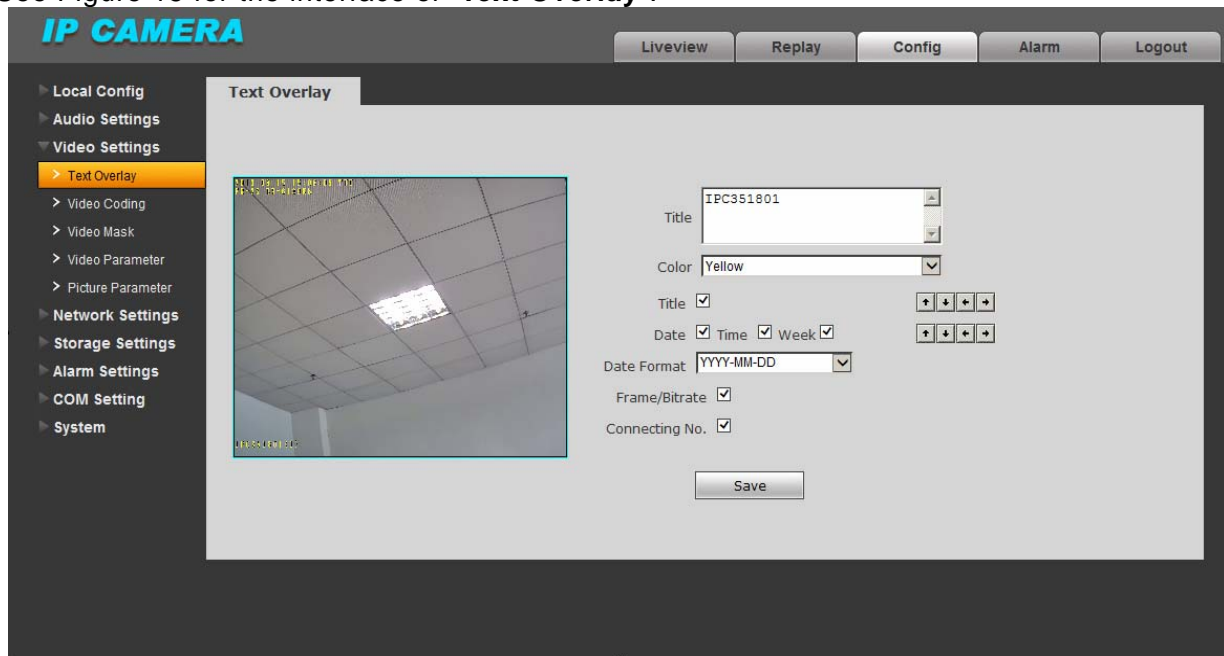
See Figure 40 for the interface of "Text Overlay".

IP CAMERA

Liveview
Replay
Config
Alarm
Logout

Local Config
Audio Settings
Video Settings
> Text Overlay
> Video Coding
> Video Mask
> Video Parameter
> Picture Parameter
Network Settings
Storage Settings
Alarm Settings
COM Setting
System

Text Overlay

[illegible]

Title IPC351801
Color Yellow
Title
Date Time Week
Date Format YYYY-MM-DD
Frame/Bitrate
Connecting No.
Save